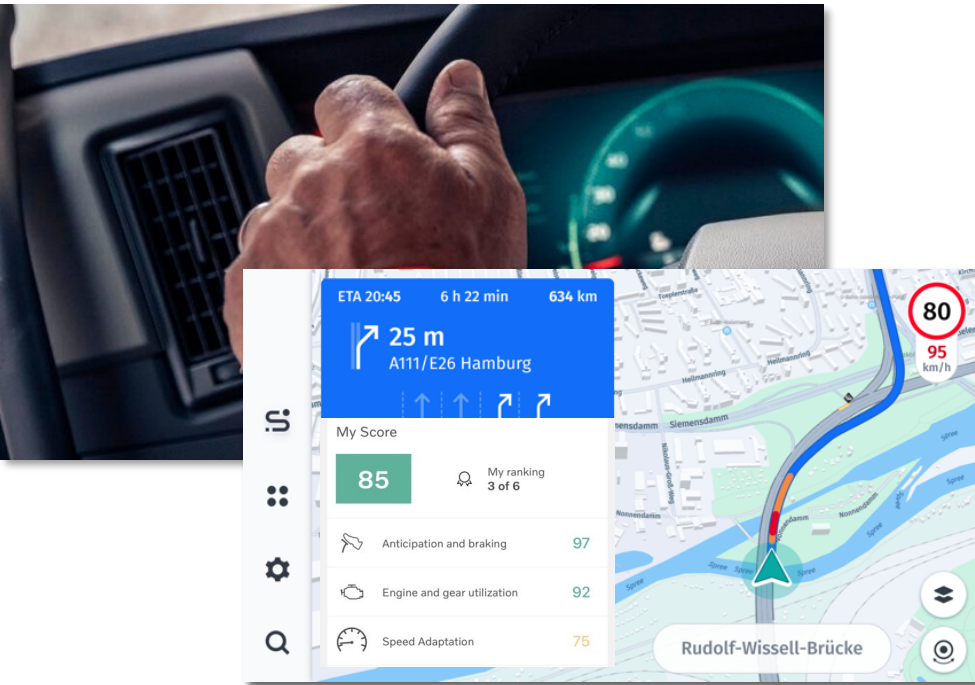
ETA 20:45 6 h 22 min 634 km

25 m
A111/E26 Hamburg

My Score

85

My ranking
3 of 6

Anticipation and braking 97

Engine and gear utilization 92

Speed Adaptation 75

80
95
km/h

Siemensdamm
Siemensdamm
Heilmannring
Nonnendamm
Spree
Spree

Rudolf-Wissell-Brücke